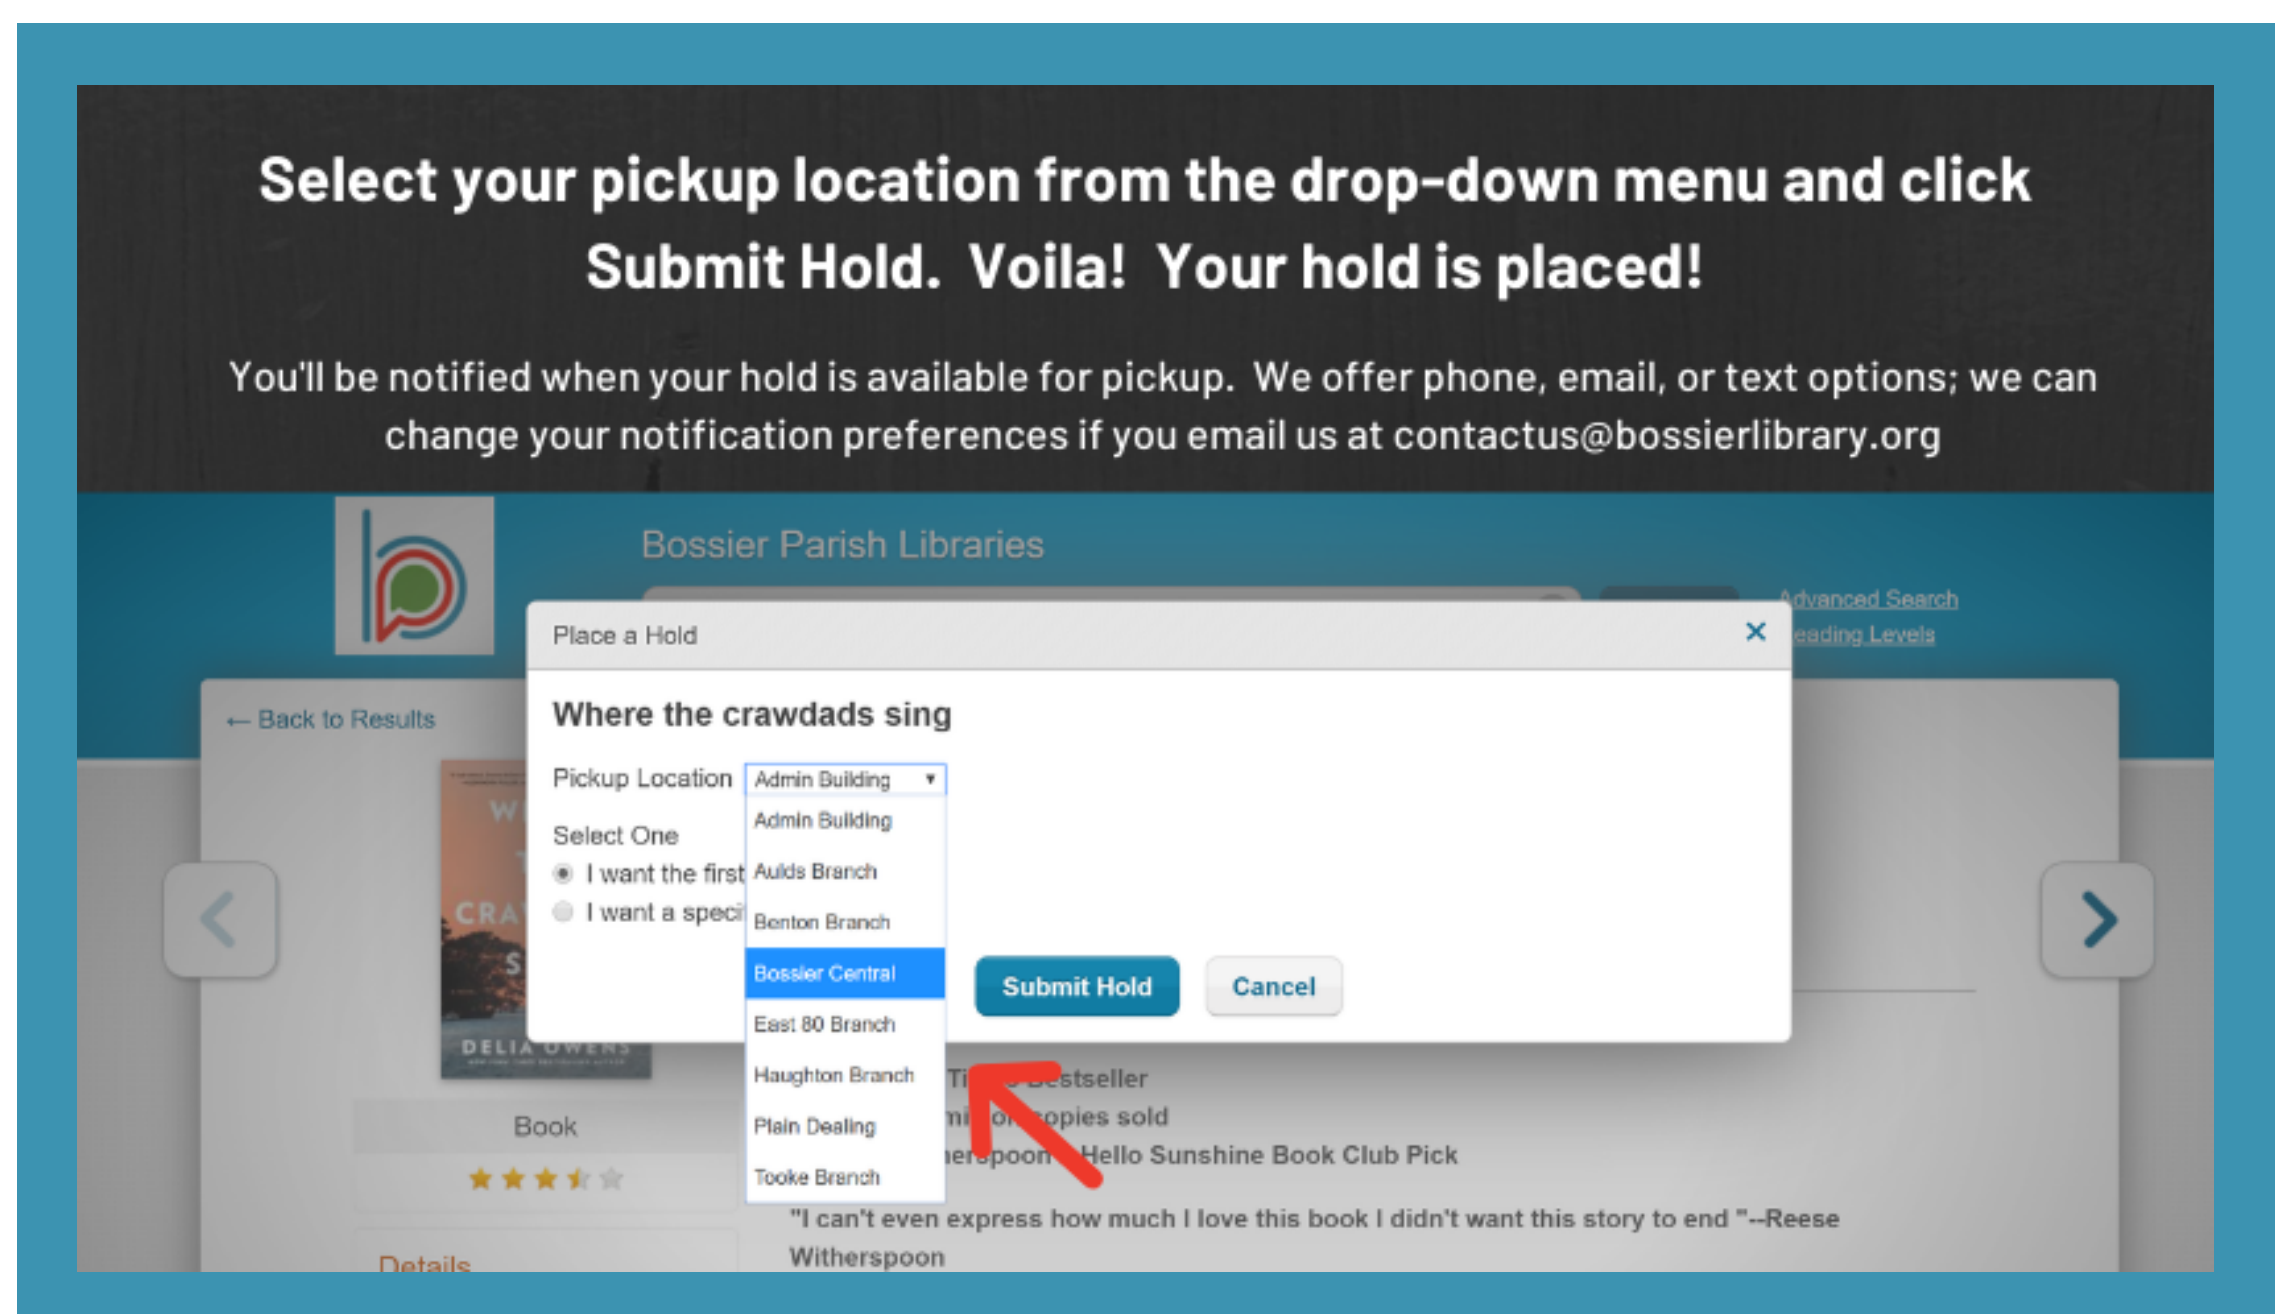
Select your pickup location from the drop-down menu and click Submit Hold. Voila! Your hold is placed!

You'll be notified when your hold is available for pickup. We offer phone, email, or text options; we can change your notification preferences if you email us at contactus@bossierlibrary.org

Bossier Parish Libraries

Advanced Search
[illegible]eading Levels

Place a Hold
×

← Back to Results

Where the crawdads sing

Pickup Location Admin Building ▾

Admin Building
Aulds Branch
Benton Branch
Bossier Central
East 80 Branch
Haughton Branch
Plain Dealing
Tooke Branch

Select One
I want the first
I want a speci

Submit Hold
Cancel

DELIA OWENS

Book

Details

Ti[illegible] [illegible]estseller
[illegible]mi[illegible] o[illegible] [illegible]opies sold
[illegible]er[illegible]poon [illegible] Hello Sunshine Book Club Pick

"I can't even express how much I love this book I didn't want this story to end "--Reese Witherspoon